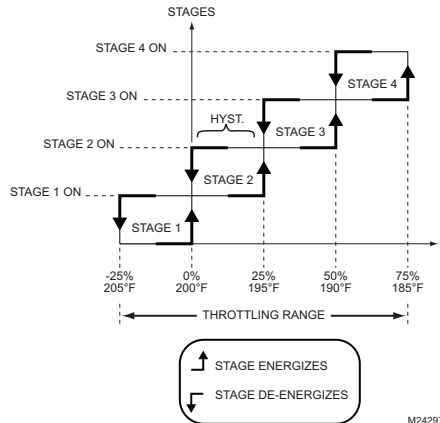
STAGES

STAGE 4 ON

STAGE 3 ON

HYST.

STAGE 2 ON

STAGE 1 ON

STAGE 4

STAGE 3

STAGE 2

STAGE 1

-25%
205°F

0%
200°F

25%
195°F

50%
190°F

75%
185°F

THROTTLING RANGE

STAGE ENERGIZES

STAGE DE-ENERGIZES

M2429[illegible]